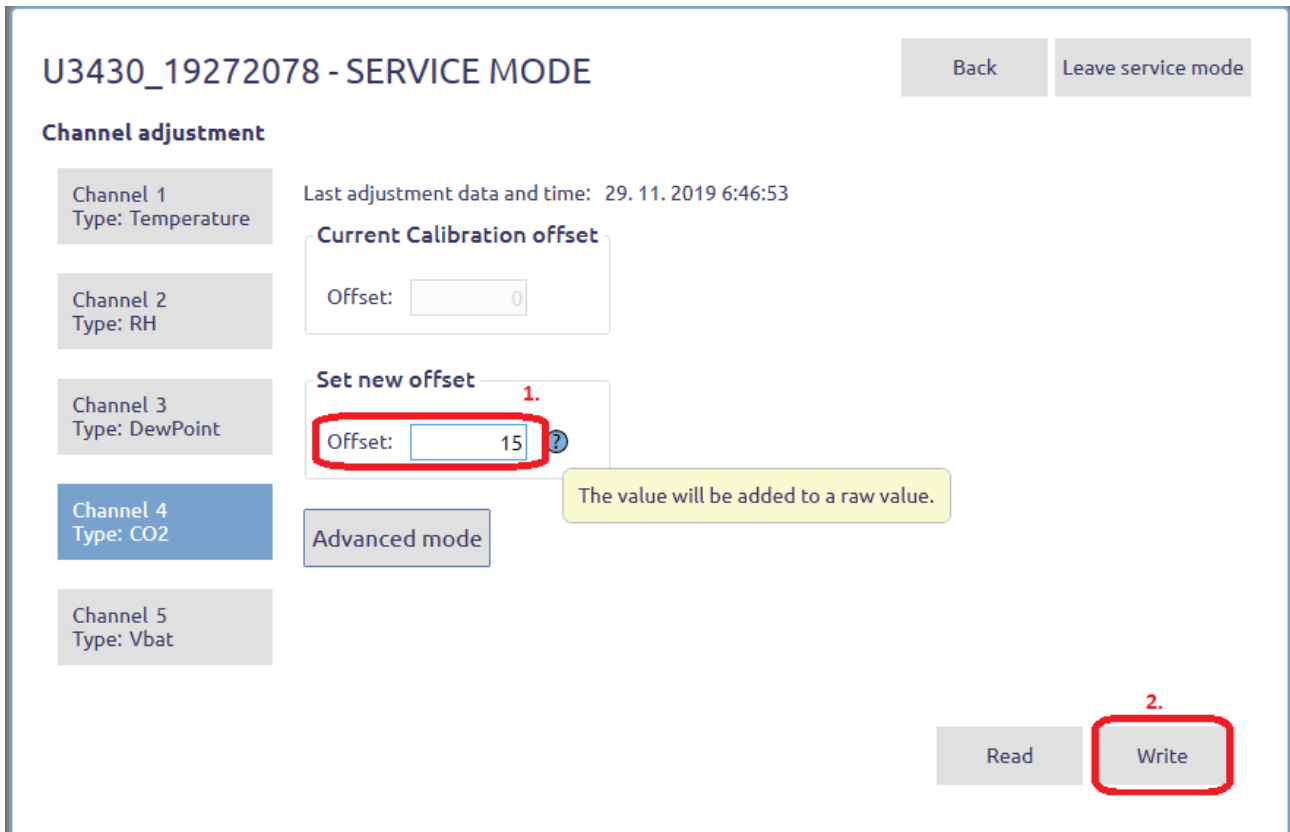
U3430_19272078 - SERVICE MODE

Back

Leave service mode

Channel adjustment

Channel 1
Type: Temperature

Channel 2
Type: RH

Channel 3
Type: DewPoint

Channel 4
Type: CO2

Channel 5
Type: Vbat

Last adjustment data and time: 29. 11. 2019 6:46:53

Current Calibration offset

Offset: 0

Set new offset

1.

Offset: 15 ?

The value will be added to a raw value.

Advanced mode

2.

Read

Write